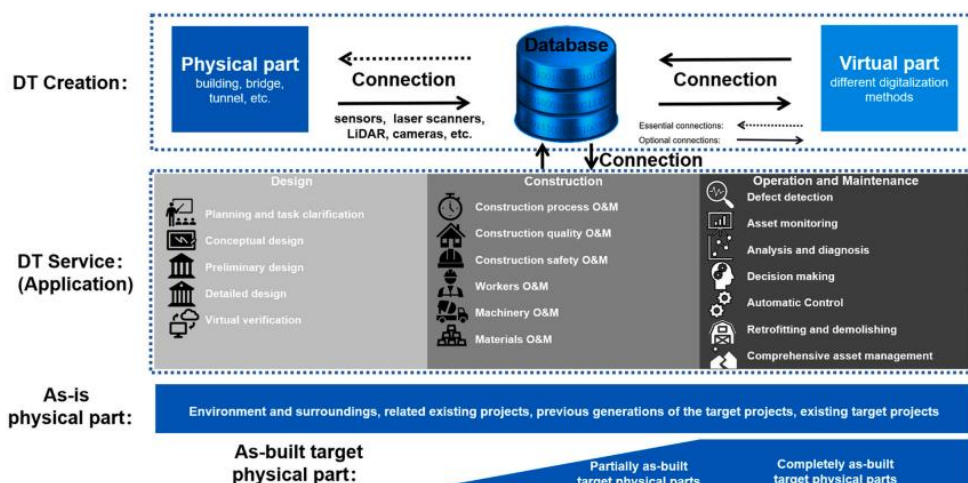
DT Creation:

Physical part
building, bridge, tunnel, etc.

Connection

sensors, laser scanners, LiDAR, cameras, etc.

Database

Connection

Virtual part
different digitalization methods

Essential connections:
Optional connections:

Connection

DT Service: (Application)

Design
Planning and task clarification
Conceptual design
Preliminary design
Detailed design
Virtual verification

Construction
Construction process O&M
Construction quality O&M
Construction safety O&M
Workers O&M
Machinery O&M
Materials O&M

Operation and Maintenance
Defect detection
Asset monitoring
Analysis and diagnosis
Decision making
Automatic Control
Retrofitting and demolishing
Comprehensive asset management

As-is physical part:
Environment and surroundings, related existing projects, previous generations of the target projects, existing target projects

As-built target physical part:
Partially as-built target physical parts
Completely as-built target physical parts